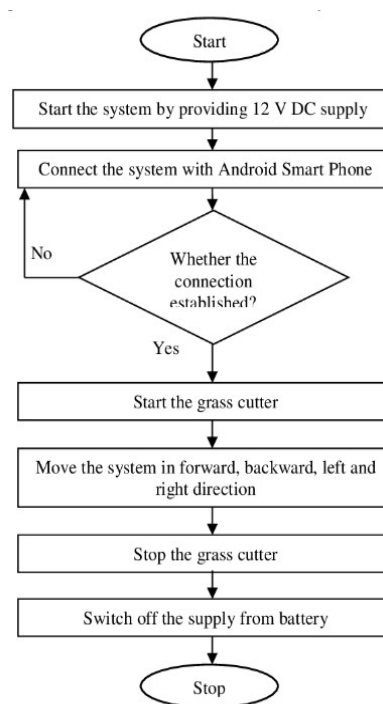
Start

Start the system by providing 12 V DC supply

Connect the system with Android Smart Phone

No

Whether the connection established?

Yes

Start the grass cutter

Move the system in forward, backward, left and right direction

Stop the grass cutter

Switch off the supply from battery

Stop